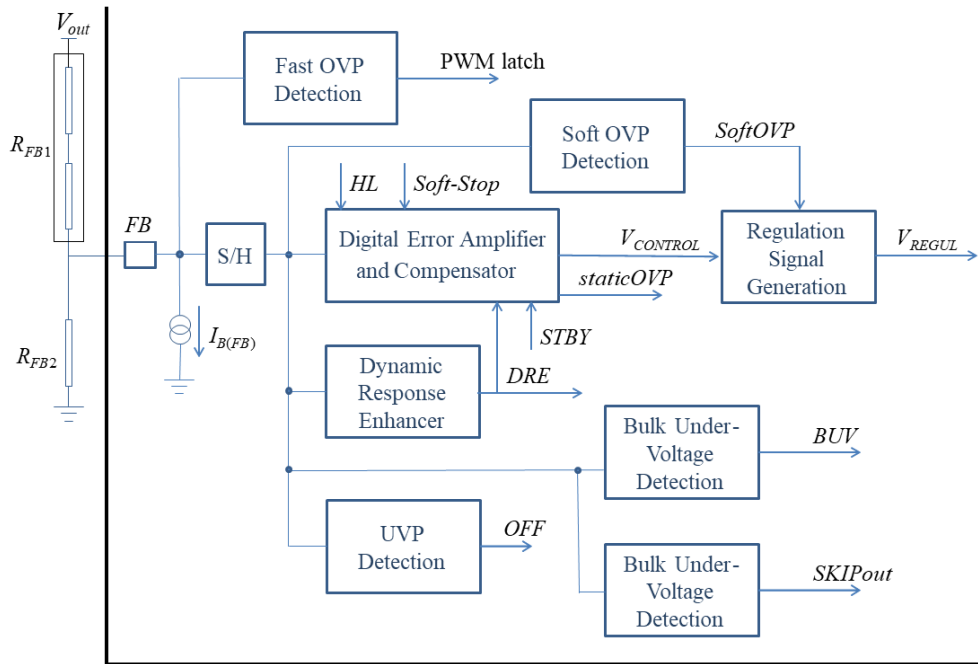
$V_{out}$

$R_{FB1}$

$R_{FB2}$

$FB$

$I_{B(FB)}$

S/H

Fast OVP Detection

PWM latch

Soft OVP Detection

$SoftOVP$

$HL$

$Soft\text{-}Stop$

Digital Error Amplifier and Compensator

$V_{CONTROL}$

$staticOVP$

Regulation Signal Generation

$V_{REGUL}$

$STBY$

Dynamic Response Enhancer

$DRE$

Bulk Under-Voltage Detection

$BUV$

UVP Detection

$OFF$

Bulk Under-Voltage Detection

$SKIPout$